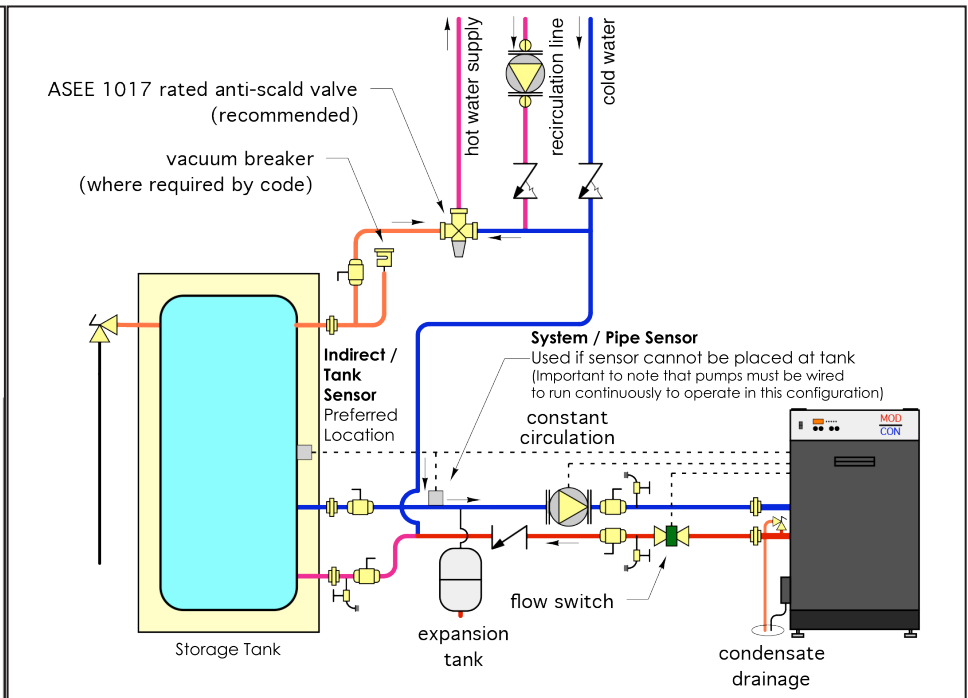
hot water supply

recirculation line

cold water

ASEE 1017 rated anti-scald valve (recommended)

vacuum breaker (where required by code)

System / Pipe Sensor
Used if sensor cannot be placed at tank
(Important to note that pumps must be wired to run continuously to operate in this configuration)

Indirect / Tank Sensor
Preferred Location

constant circulation

MOD
CON

Storage Tank

expansion tank

flow switch

condensate drainage